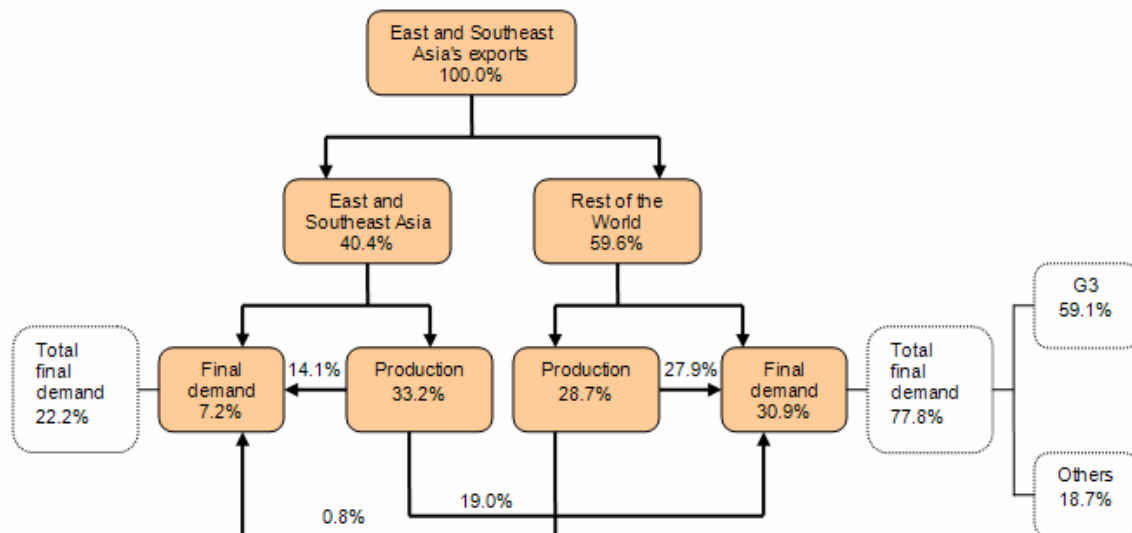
East and Southeast Asia's exports 100.0%

East and Southeast Asia 40.4%

Rest of the World 59.6%

Total final demand 22.2%

Final demand 7.2%

14.1%

Production 33.2%

Production 28.7%

27.9%

Final demand 30.9%

Total final demand 77.8%

G3 59.1%

Others 18.7%

0.8%

19.0%